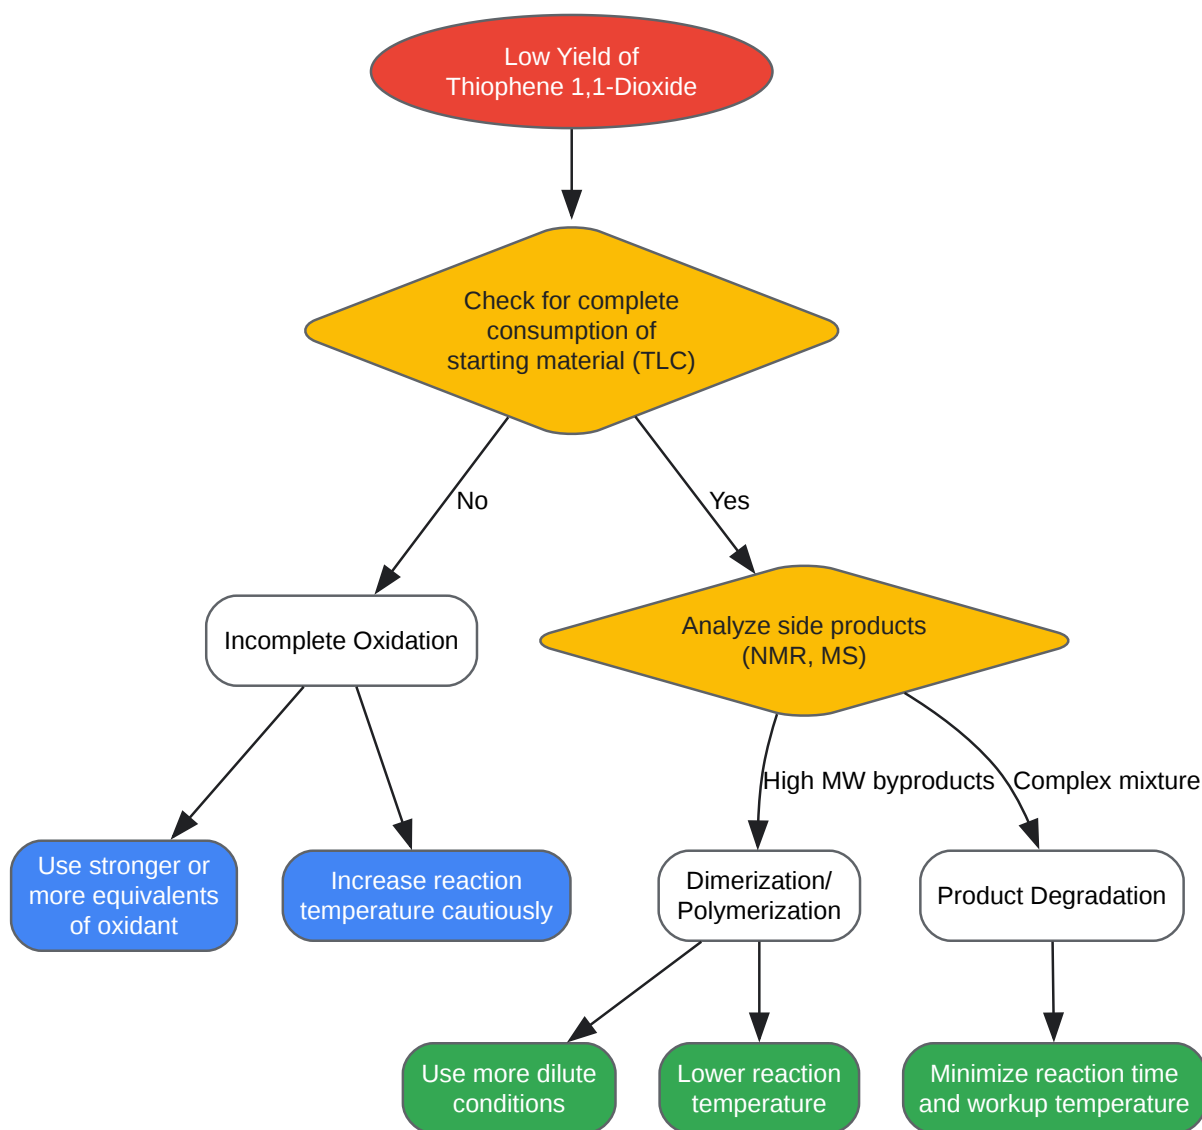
Low Yield of Thiophene 1,1-Dioxide

Check for complete consumption of starting material (TLC)

No

Yes

Incomplete Oxidation

Analyze side products (NMR, MS)

High MW byproducts

Complex mixture

Use stronger or more equivalents of oxidant

Increase reaction temperature cautiously

Dimerization/ Polymerization

Product Degradation

Use more dilute conditions

Lower reaction temperature

Minimize reaction time and workup temperature